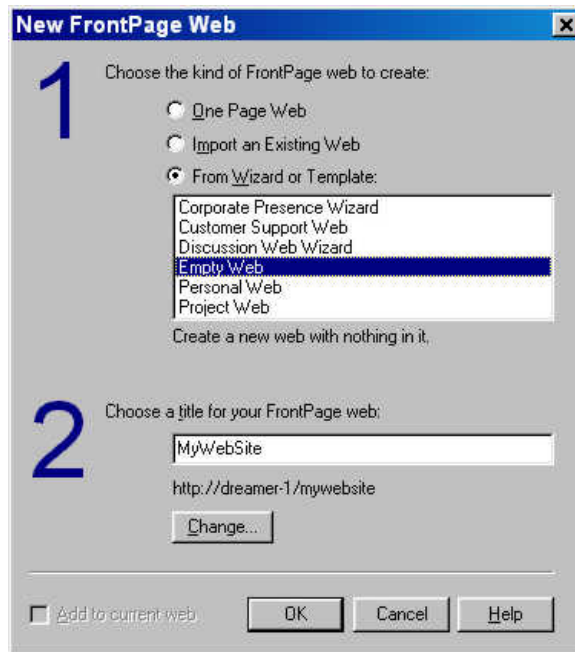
New FrontPage Web

1

Choose the kind of FrontPage web to create:

One Page Web

Import an Existing Web

From Wizard or Template:

Corporate Presence Wizard
Customer Support Web
Discussion Web Wizard
Empty Web
Personal Web
Project Web

Create a new web with nothing in it.

2

Choose a title for your FrontPage web:

MyWebSite

http://dreamer-1/mywebsite

Change...

Add to current web

OK

Cancel

Help